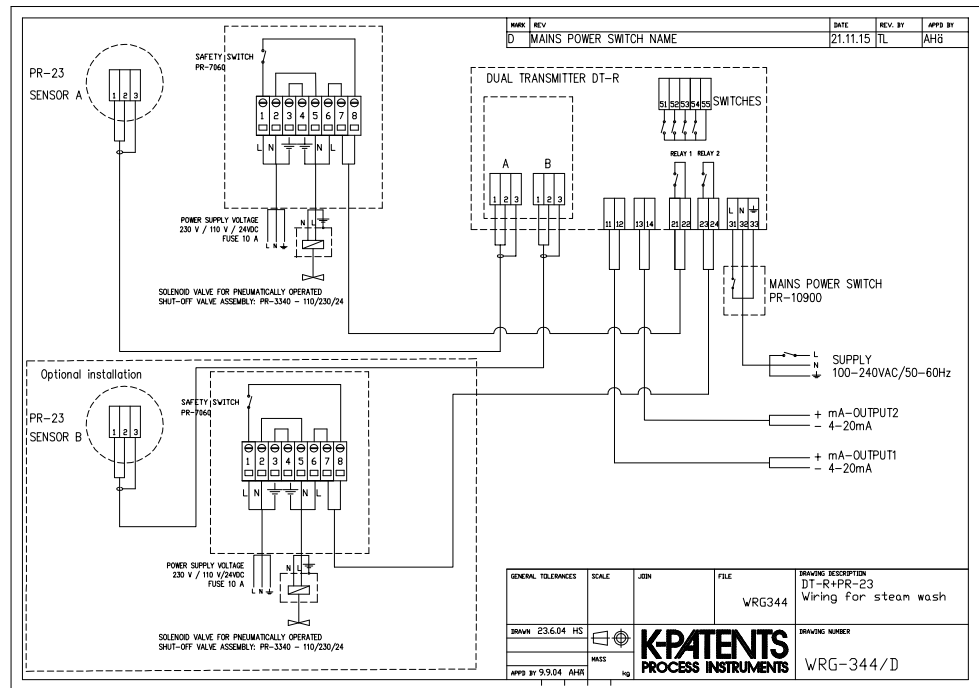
| MARK | REV | DATE | REV. BY | APPD BY |
|---|---|---|---|---|
| D | MAINS POWER SWITCH NAME | 21.11.15 | TL | AHä |

PR-23
SENSOR A
1 2 3

SAFETY SWITCH
PR-7060
1 2 3 4 5 6 7 8
L N N L

POWER SUPPLY VOLTAGE
230 V / 110 V / 24VDC
FUSE 10 A
L N
N L

SOLENOID VALVE FOR PNEUMATICALLY OPERATED
SHUT-OFF VALVE ASSEMBLY: PR-3340 - 110/230/24

DUAL TRANSMITTER DT-R
A
1 2 3
B
1 2 3
51 52 53 54 55 SWITCHES
RELAY 1 RELAY 2
11 12 13 14 21 22 23 24 31 32 33
L N

MAINS POWER SWITCH
PR-10900

L
N
SUPPLY
100-240VAC/50-60Hz

Optional installation

PR-23
SENSOR B
1 2 3

SAFETY SWITCH
PR-7060
1 2 3 4 5 6 7 8
L N N L

+ mA-OUTPUT2
- 4-20mA

+ mA-OUTPUT1
- 4-20mA

POWER SUPPLY VOLTAGE
230 V / 110 V/24VDC
FUSE 10 A
L N
N L

SOLENOID VALVE FOR PNEUMATICALLY OPERATED
SHUT-OFF VALVE ASSEMBLY: PR-3340 - 110/230/24

GENERAL TOLERANCES
SCALE
JOIN
FILE
WRG344
DRAWING DESCRIPTION
DT-R+PR-23
Wiring for steam wash
DRAWN 23.6.04 HS
MASS
kg
APPD BY 9.9.04 AHä
K-PATENTS
PROCESS INSTRUMENTS
DRAWING NUMBER
WRG-344/D